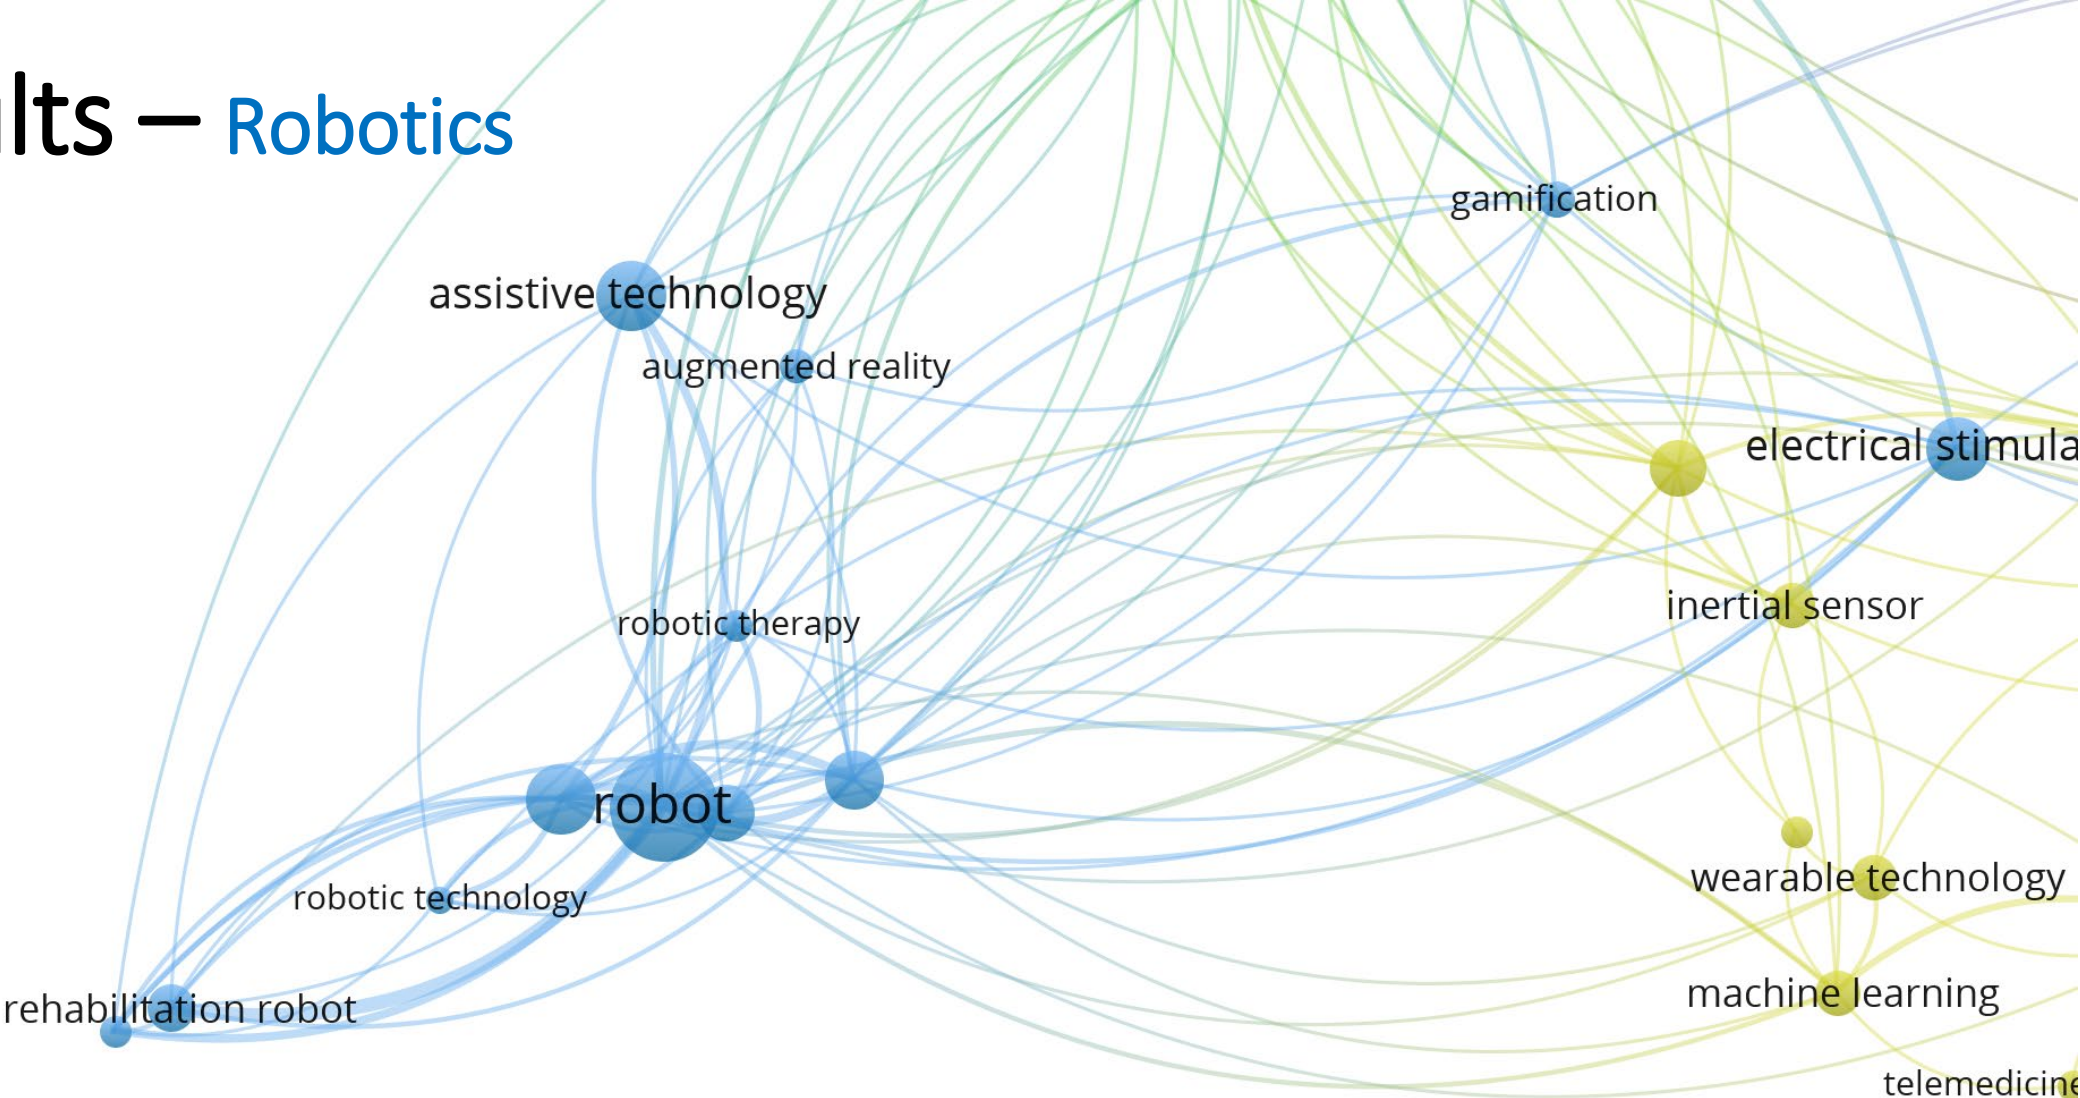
lts – Robotics

gamification

assistive technology

augmented reality

electrical stimula

inertial sensor

robotic therapy

robot

wearable technology

robotic technology

rehabilitation robot

machine learning

telemedicine